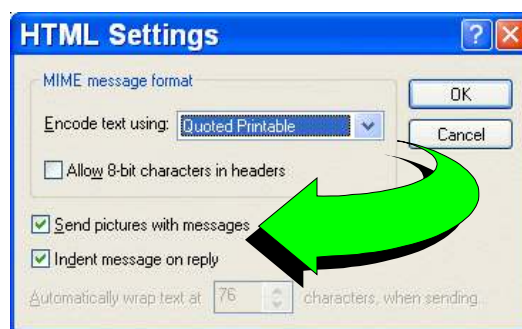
HTML Settings

MIME message format

Encode text using: Quoted Printable

Allow 8-bit characters in headers

OK

Cancel

Send pictures with messages

Indent message on reply

Automatically wrap text at 76 characters, when sending...